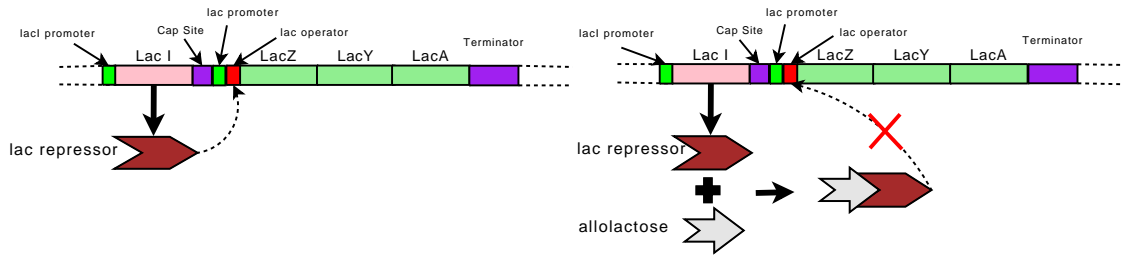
lacI promoter
Cap Site
lac promoter
lac operator
Lac I
LacZ
LacY
LacA
Terminator
lac repressor

lacI promoter
Cap Site
lac promoter
lac operator
Lac I
LacZ
LacY
LacA
Terminator
lac repressor
allolactose